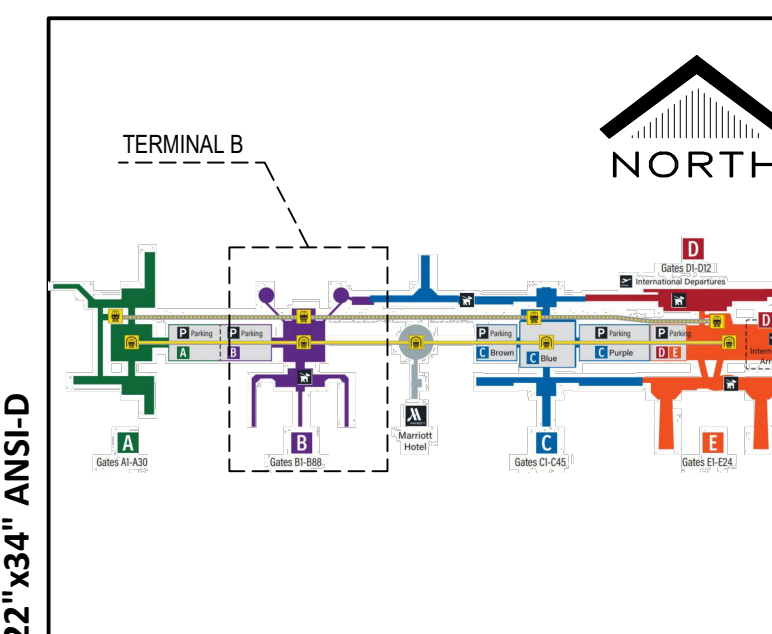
22"x34" ANSI-D

TERMINAL B

NORTH

D
Gates D1-D12
International Departures

P Parking
A
P Parking
B
P Parking
C Brown
C Blue
P Parking
C Purple
P Parking
D E
D
Intern
Arr

A
Gates A1-A30

B
Gates B1-B88

Marriott Hotel

C
Gates C1-C45

E
Gates E1-E24